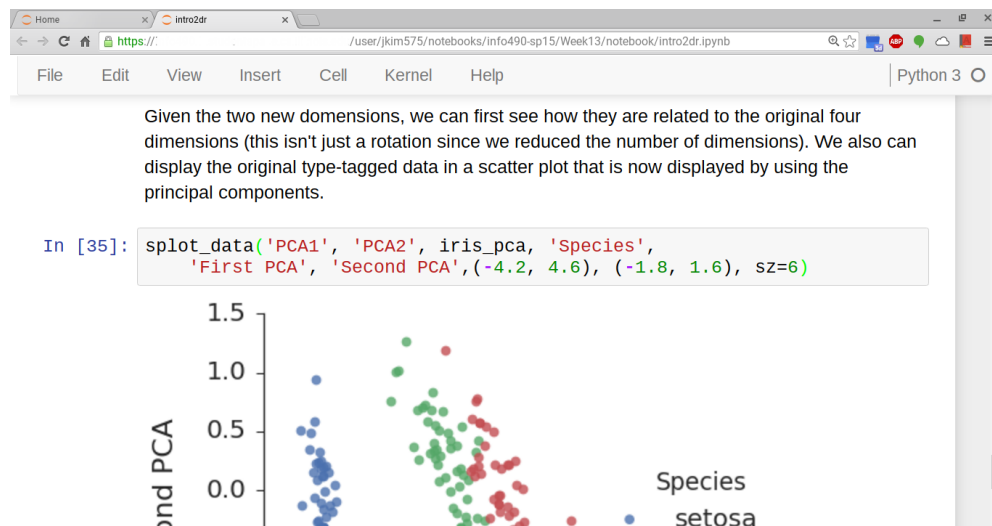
Home
intro2dr
https://                /user/jkim575/notebooks/info490-sp15/Week13/notebook/intro2dr.ipynb

File  Edit  View  Insert  Cell  Kernel  Help  Python 3

Given the two new domensions, we can first see how they are related to the original four dimensions (this isn't just a rotation since we reduced the number of dimensions). We also can display the original type-tagged data in a scatter plot that is now displayed by using the principal components.

In [35]: splot_data('PCA1', 'PCA2', iris_pca, 'Species',
    'First PCA', 'Second PCA',(-4.2, 4.6), (-1.8, 1.6), sz=6)

1.5
1.0
0.5
0.0
ond PCA
Species
setosa